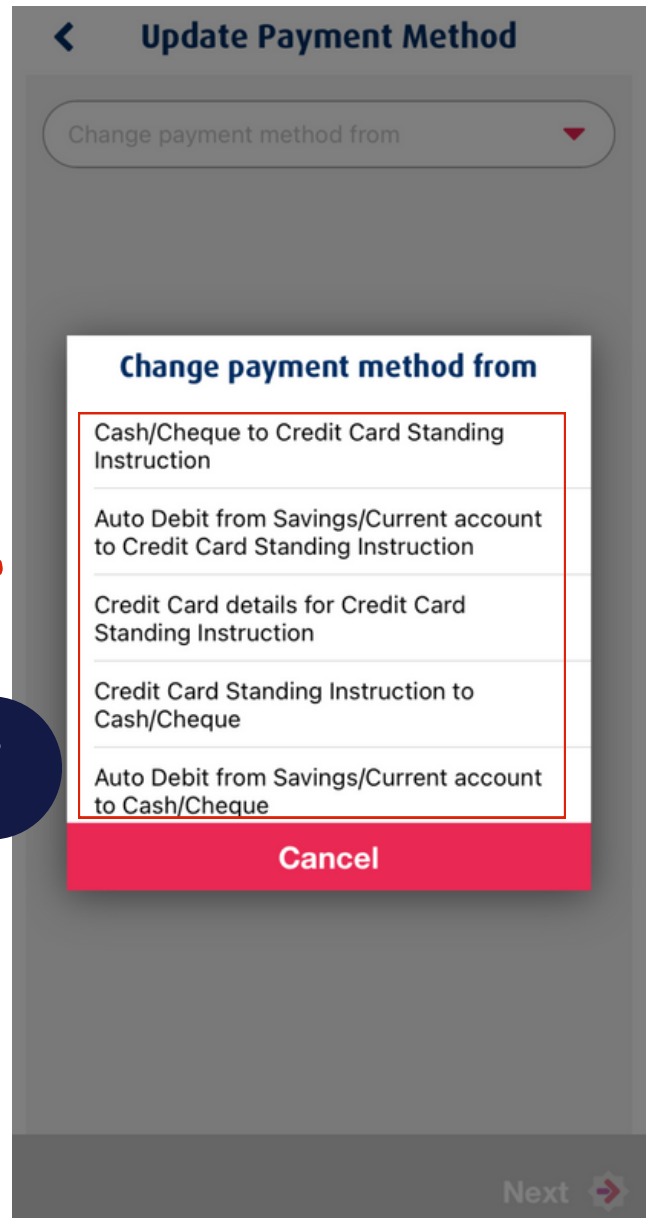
Update Payment Method

Change payment method from

Change payment method from

Cash/Cheque to Credit Card Standing Instruction

Auto Debit from Savings/Current account to Credit Card Standing Instruction

Credit Card details for Credit Card Standing Instruction

Credit Card Standing Instruction to Cash/Cheque

Auto Debit from Savings/Current account to Cash/Cheque

Cancel

Next